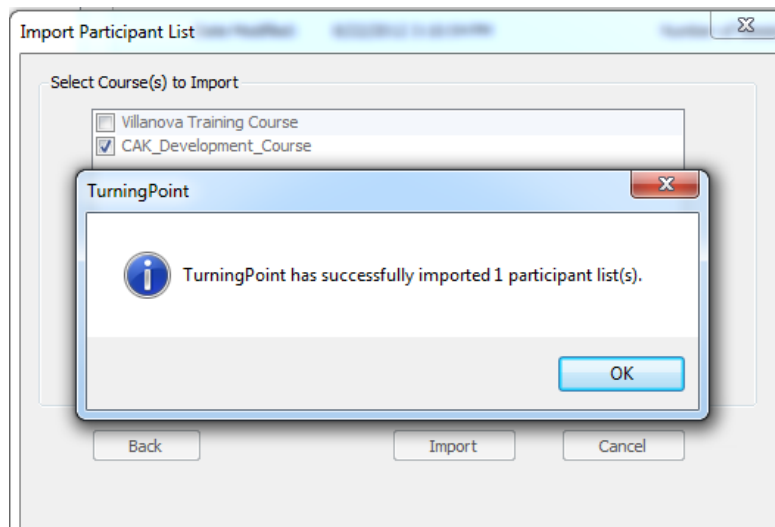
Import Participant List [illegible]

Select Course(s) to Import

Villanova Training Course
CAK_Development_Course

TurningPoint

TurningPoint has successfully imported 1 participant list(s).

OK

Back

Import

Cancel